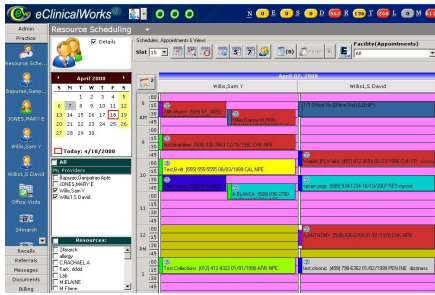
eClinicalWorks

N 0 E 0 S 0 T 0 L 0 F 0 D 0

Admin
Practice
Resource Sche...
Bapuirao,Ganp...
JONES,MARY E
Willis,Sam Y
Willis,S David
Office Visits
24march
Recalls
Referrals
Messages
Documents
Billing

Resource Scheduling

Details

Schedules, Appointments & Views

Slot 15

Facility(Appointments)

All

April 2008

| S | M | T | W | T | F | S |
|---|---|---|---|---|---|---|
| | | 1 | 2 | 3 | 4 | 5 |
| 6 | 7 | 8 | 9 | 10 | 11 | 12 |
| 13 | 14 | 15 | 16 | 17 | 18 | 19 |
| 20 | 21 | 22 | 23 | 24 | 25 | 26 |
| 27 | 28 | 29 | 30 | | | |

Today: 4/18/2008

All
My Providers
Bapuirao,Ganpatrao Apte
JONES,MARY E
Willis,Sam Y
Willis,S David

Resources:
24march
allergy
C RACHAEL A
Kark, dddd
Lab
M JLEANE
M Flame

April 07, 2008

Willis,Sam Y
Willis,S David

11 AM

PM

12

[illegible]

Test,Britt (555) 555-5555 06/03/1988 CAL NPE

Test,Collections (312) 412-4322 01/01/1988 ARR NPE

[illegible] (650) 798-6352 01/02/1999 PEN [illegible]